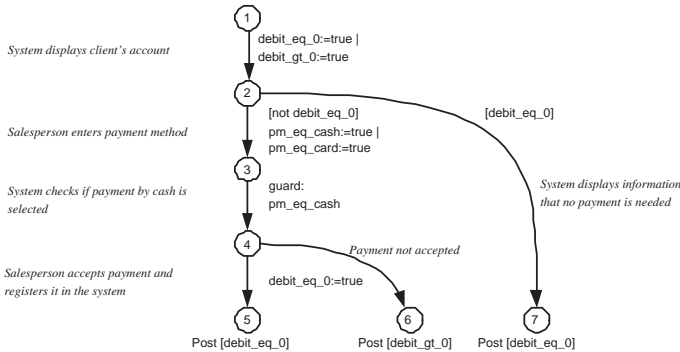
1

System displays client's account

debit_eq_0:=true | debit_gt_0:=true

2

[not debit_eq_0]

[debit_eq_0]

Salesperson enters payment method

pm_eq_cash:=true | pm_eq_card:=true

3

System checks if payment by cash is selected

guard: pm_eq_cash

System displays information that no payment is needed

4

Payment not accepted

Salesperson accepts payment and registers it in the system

debit_eq_0:=true

5

6

7

Post [debit_eq_0]

Post [debit_gt_0]

Post [debit_eq_0]